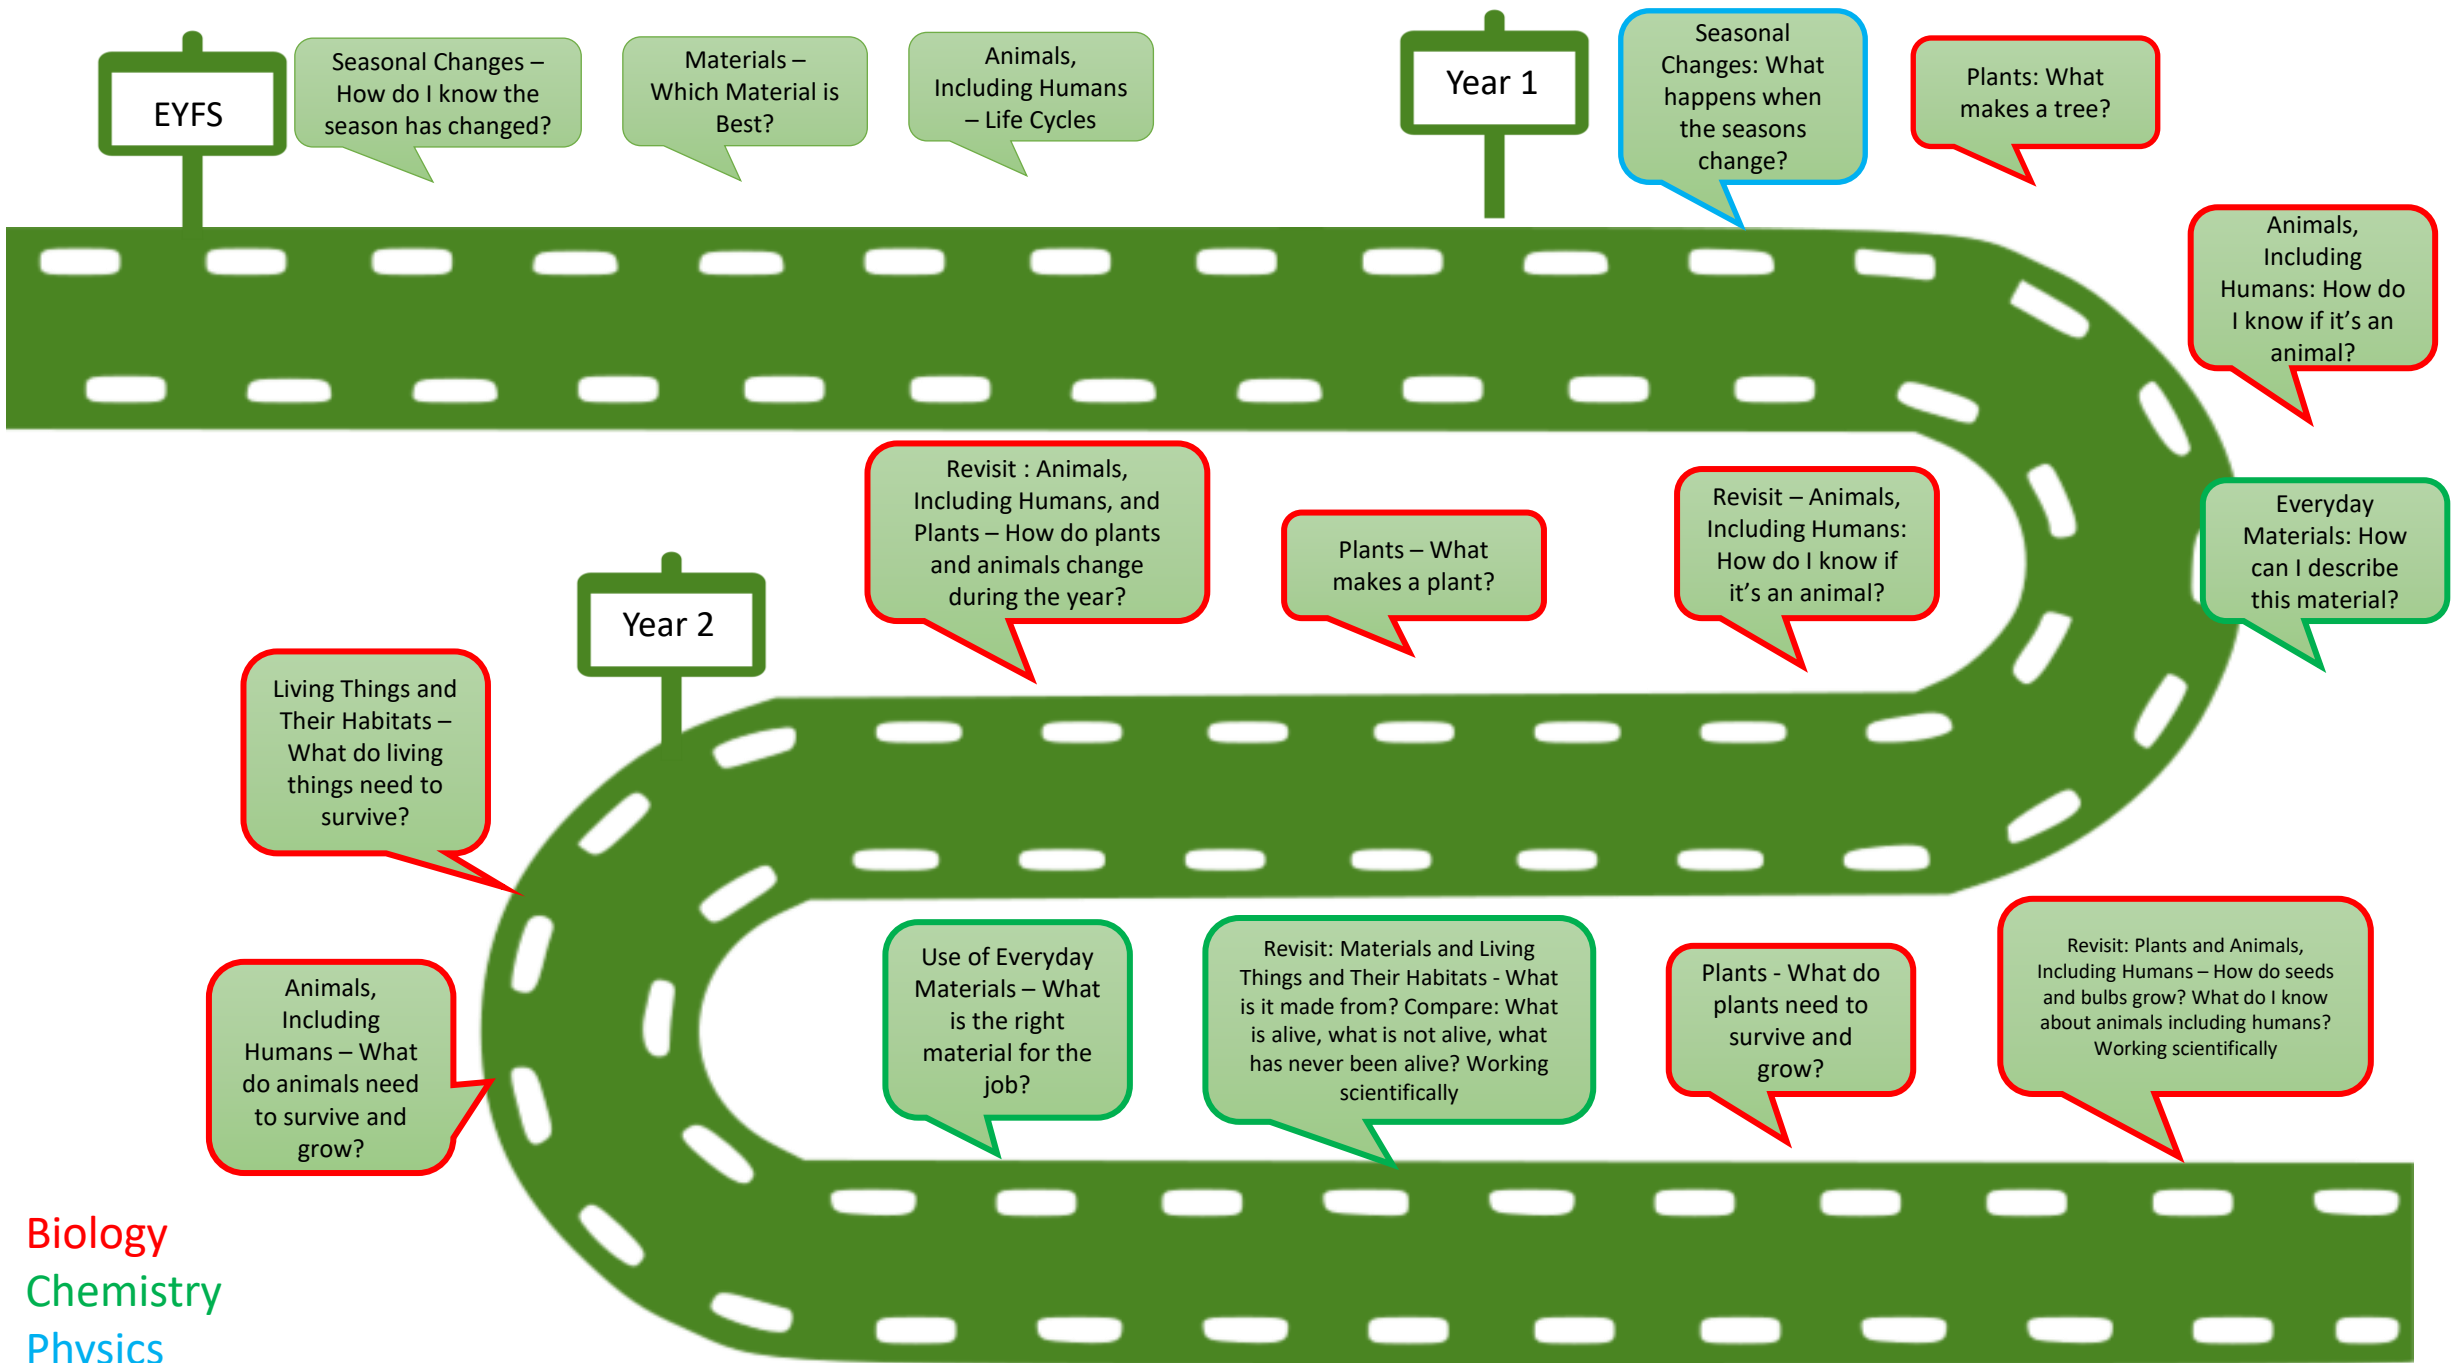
EYFS

Seasonal Changes – How do I know the season has changed?

Materials – Which Material is Best?

Animals, Including Humans – Life Cycles

Year 1

Seasonal Changes: What happens when the seasons change?

Plants: What makes a tree?

Animals, Including Humans: How do I know if it's an animal?

Everyday Materials: How can I describe this material?

Revisit – Animals, Including Humans: How do I know if it's an animal?

Plants – What makes a plant?

Revisit : Animals, Including Humans, and Plants – How do plants and animals change during the year?

Year 2

Living Things and Their Habitats – What do living things need to survive?

Animals, Including Humans – What do animals need to survive and grow?

Use of Everyday Materials – What is the right material for the job?

Revisit: Materials and Living Things and Their Habitats - What is it made from? Compare: What is alive, what is not alive, what has never been alive? Working scientifically

Plants - What do plants need to survive and grow?

Revisit: Plants and Animals, Including Humans – How do seeds and bulbs grow? What do I know about animals including humans? Working scientifically

Biology
Chemistry
Physics